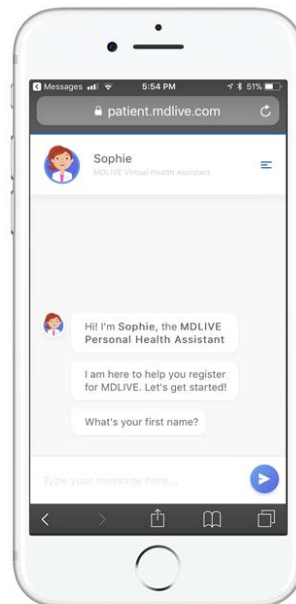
◀ Messages 5:54 PM 51%

patient.mdlive.com

Sophie
MDLIVE Virtual Health Assistant

Hi! I'm Sophie, the MDLIVE Personal Health Assistant

I am here to help you register for MDLIVE. Let's get started!

What's your first name?

Type your message here...